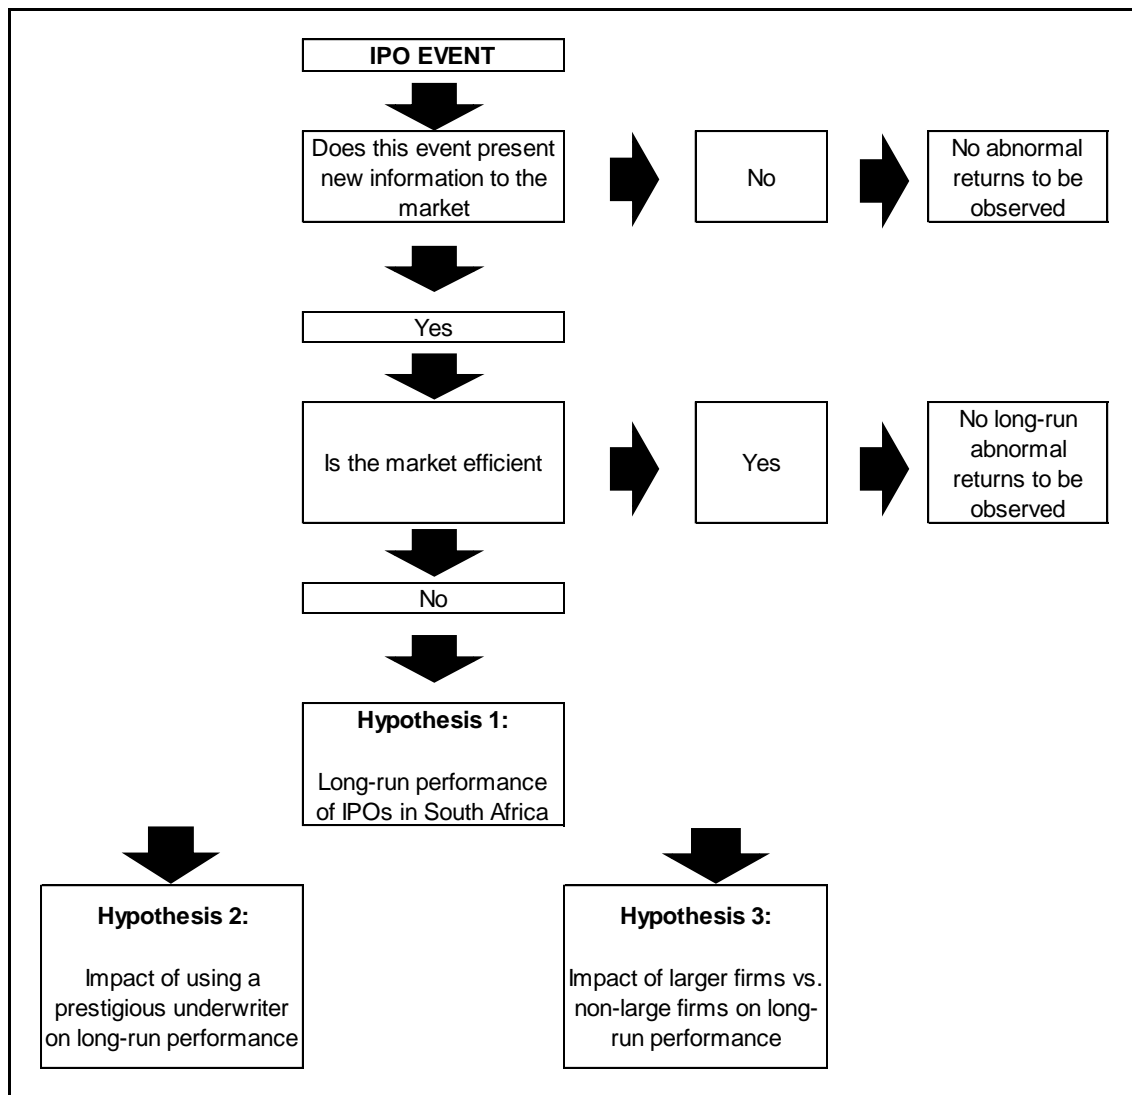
IPO EVENT

Does this event present new information to the market

No

No abnormal returns to be observed

Yes

Is the market efficient

Yes

No long-run abnormal returns to be observed

No

**Hypothesis 1:**

Long-run performance of IPOs in South Africa

**Hypothesis 2:**

Impact of using a prestigious underwriter on long-run performance

**Hypothesis 3:**

Impact of larger firms vs. non-large firms on long-run performance